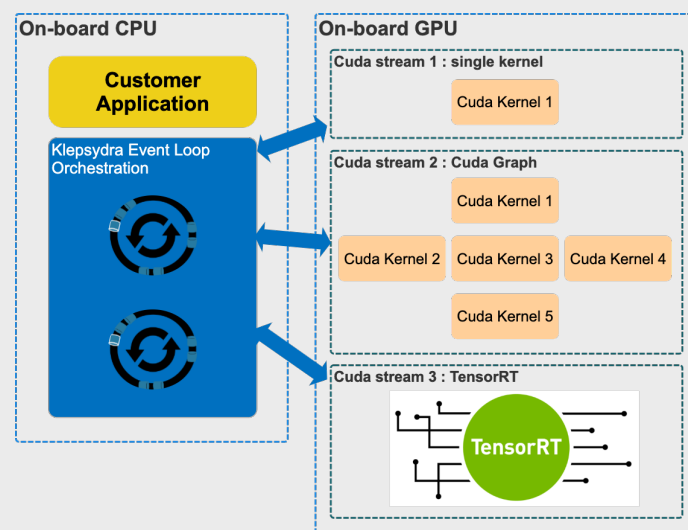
On-board CPU

Customer Application

Klepsydra Event Loop Orchestration

On-board GPU

Cuda stream 1 : single kernel

Cuda Kernel 1

Cuda stream 2 : Cuda Graph

Cuda Kernel 1

Cuda Kernel 2

Cuda Kernel 3

Cuda Kernel 4

Cuda Kernel 5

Cuda stream 3 : TensorRT

TensorRT